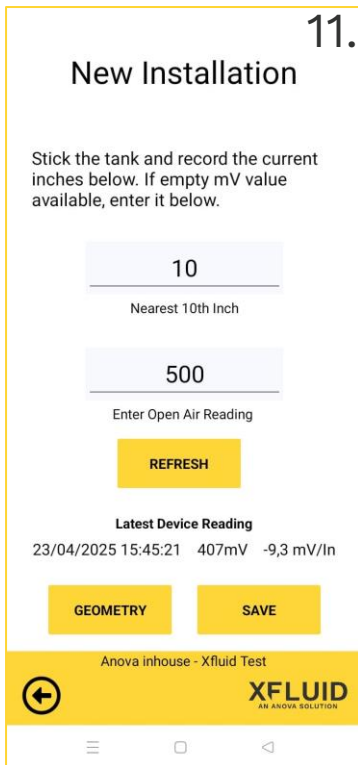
11.

New Installation

Stick the tank and record the current inches below. If empty mV value available, enter it below.

10

Nearest 10th Inch

500

Enter Open Air Reading

REFRESH

Latest Device Reading

23/04/2025 15:45:21 407mV -9,3 mV/In

GEOMETRY

SAVE

Anova inhouse - Xfluid Test

XFLUID
AN ANOVA SOLUTION